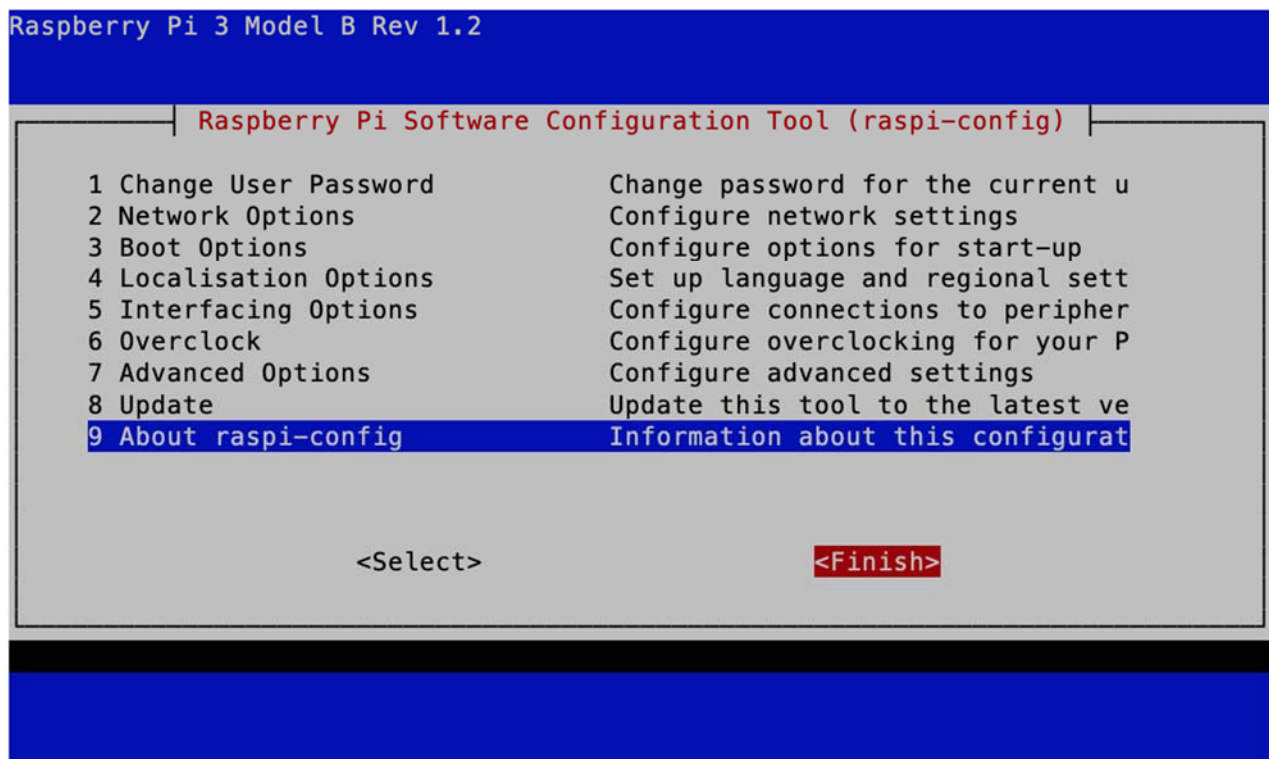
Raspberry Pi 3 Model B Rev 1.2

Raspberry Pi Software Configuration Tool (raspi-config)

| | |
|---|---|
| 1 Change User Password | Change password for the current u |
| 2 Network Options | Configure network settings |
| 3 Boot Options | Configure options for start-up |
| 4 Localisation Options | Set up language and regional sett |
| 5 Interfacing Options | Configure connections to peripher |
| 6 Overclock | Configure overclocking for your P |
| 7 Advanced Options | Configure advanced settings |
| 8 Update | Update this tool to the latest ve |
| 9 About raspi-config | Information about this configurat |

<Select>  <Finish>